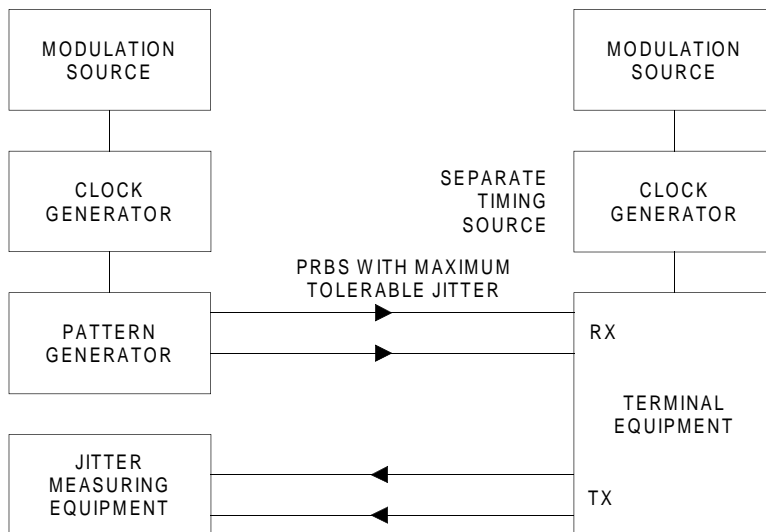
MODULATION SOURCE

CLOCK GENERATOR

PATTERN GENERATOR

JITTER MEASURING EQUIPMENT

MODULATION SOURCE

SEPARATE TIMING SOURCE

CLOCK GENERATOR

PRBS WITH MAXIMUM TOLERABLE JITTER

RX

TERMINAL EQUIPMENT

TX